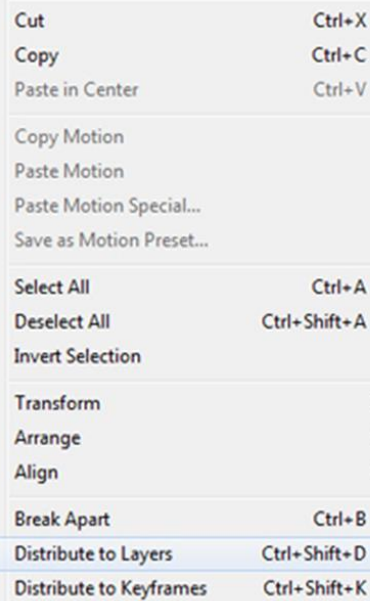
Cut Ctrl+X
Copy Ctrl+C
Paste in Center Ctrl+V

Copy Motion
Paste Motion
Paste Motion Special...
Save as Motion Preset...

Select All Ctrl+A
Deselect All Ctrl+Shift+A
Invert Selection

Transform
Arrange
Align

Break Apart Ctrl+B
Distribute to Layers Ctrl+Shift+D
Distribute to Keyframes Ctrl+Shift+K